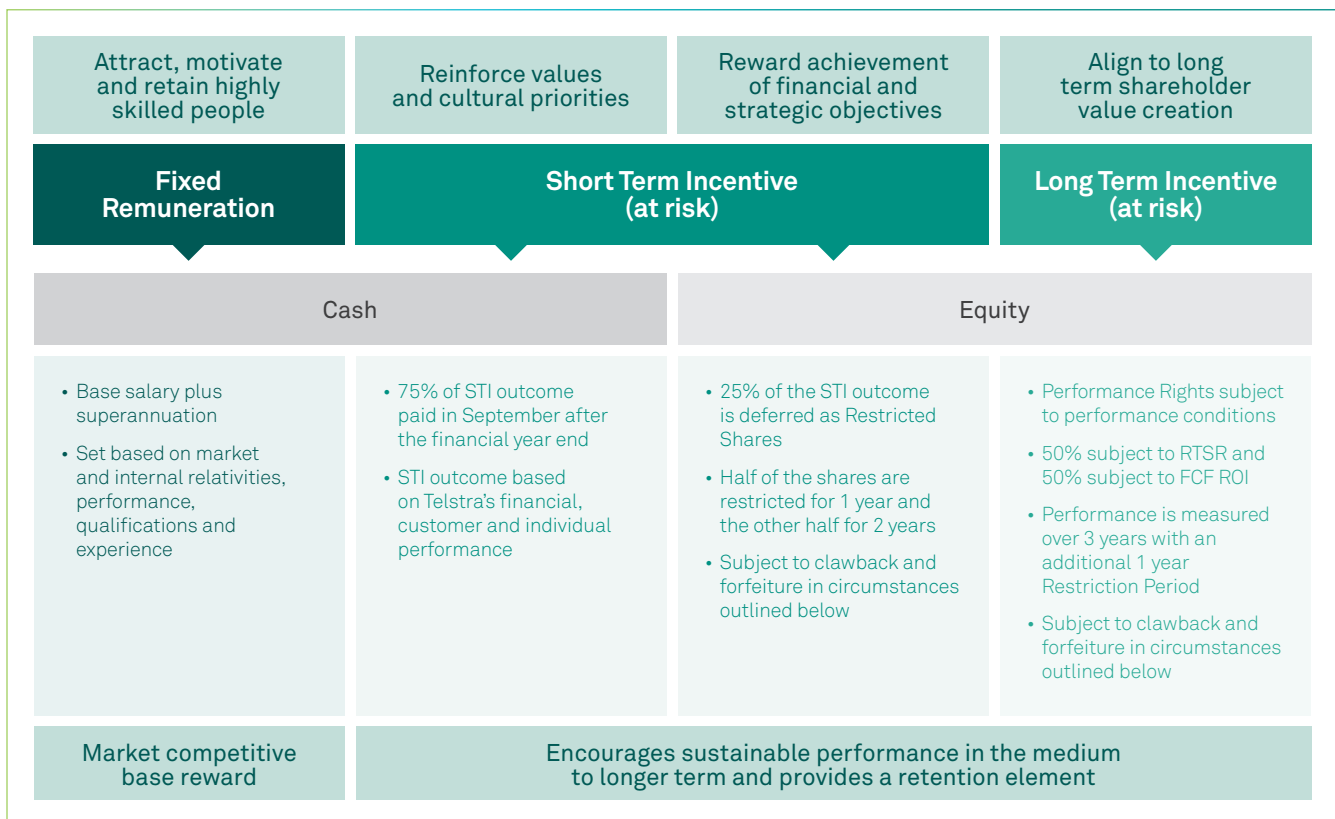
Attract, motivate and retain highly skilled people

Reinforce values and cultural priorities

Reward achievement of financial and strategic objectives

Align to long term shareholder value creation

Fixed Remuneration

Short Term Incentive (at risk)

Long Term Incentive (at risk)

Cash

Equity

• Base salary plus superannuation
• Set based on market and internal relativities, performance, qualifications and experience

• 75% of STI outcome paid in September after the financial year end
• STI outcome based on Telstra's financial, customer and individual performance

• 25% of the STI outcome is deferred as Restricted Shares
• Half of the shares are restricted for 1 year and the other half for 2 years
• Subject to clawback and forfeiture in circumstances outlined below

• Performance Rights subject to performance conditions
• 50% subject to RTSR and 50% subject to FCF ROI
• Performance is measured over 3 years with an additional 1 year Restriction Period
• Subject to clawback and forfeiture in circumstances outlined below

Market competitive base reward

Encourages sustainable performance in the medium to longer term and provides a retention element